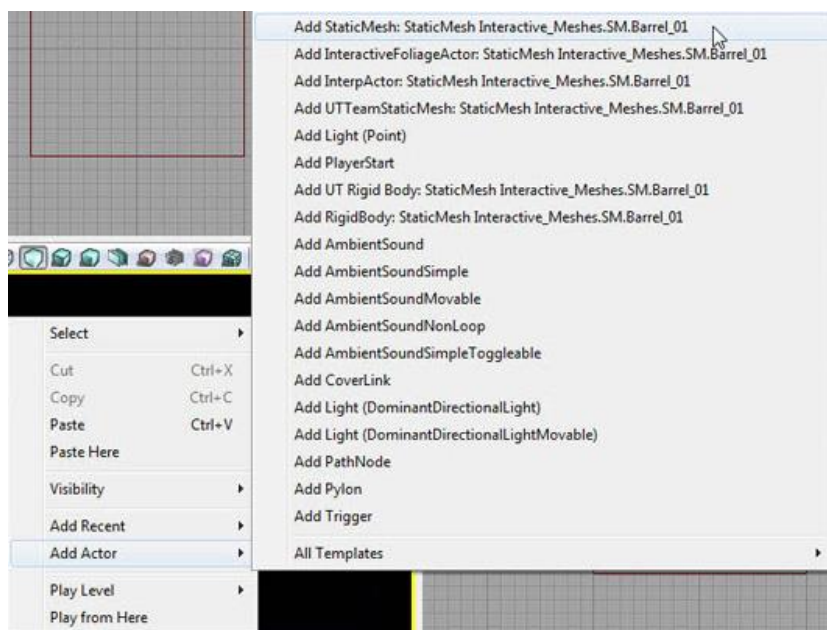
Select
Cut Ctrl+X
Copy Ctrl+C
Paste Ctrl+V
Paste Here
Visibility
Add Recent
Add Actor
Play Level
Play from Here

Add StaticMesh: StaticMesh Interactive_Meshes.SM.Barrel_01
Add InteractiveFoliageActor: StaticMesh Interactive_Meshes.SM.Barrel_01
Add InterpActor: StaticMesh Interactive_Meshes.SM.Barrel_01
Add UTTeamStaticMesh: StaticMesh Interactive_Meshes.SM.Barrel_01
Add Light (Point)
Add PlayerStart
Add UT Rigid Body: StaticMesh Interactive_Meshes.SM.Barrel_01
Add RigidBody: StaticMesh Interactive_Meshes.SM.Barrel_01
Add AmbientSound
Add AmbientSoundSimple
Add AmbientSoundMovable
Add AmbientSoundNonLoop
Add AmbientSoundSimpleToggleable
Add CoverLink
Add Light (DominantDirectionalLight)
Add Light (DominantDirectionalLightMovable)
Add PathNode
Add Pylon
Add Trigger
All Templates